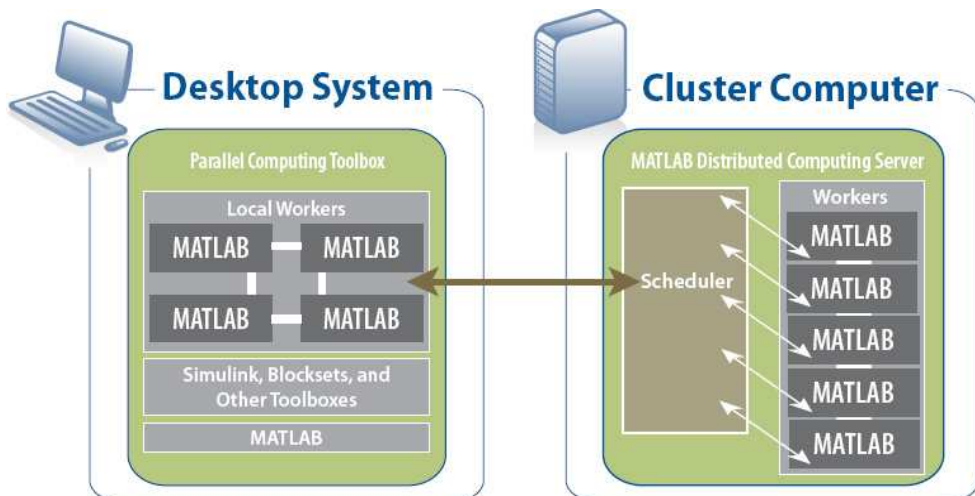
Desktop System

Parallel Computing Toolbox

Local Workers

MATLAB

MATLAB

MATLAB

MATLAB

Simulink, Blocksets, and Other Toolboxes

MATLAB

Cluster Computer

MATLAB Distributed Computing Server

Scheduler

Workers

MATLAB

MATLAB

MATLAB

MATLAB

MATLAB